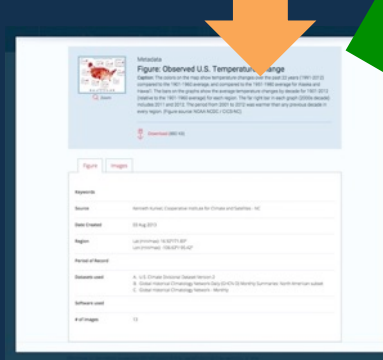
Metadata
Figure: Observed U.S. Temperature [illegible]

Caption: The colors on the map show temperature changes over the past 22 years (1991-2012) compared to the 1901-1960 average, and compared to the 1951-1980 average for Alaska and Hawai'i. The bars on the graphs show the average temperature changes by decade for 1901-2012 (relative to the 1901-1960 average) for each region. The far right bar in each graph (2000s decade) includes 2011 and 2012. The period from 2001 to 2012 was warmer than any previous decade in every region. (Figure source: NOAA NCDC / CICS-NC)

Zoom

Download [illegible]

Figure | Images

| Keywords | |
|---|---|
| Source | Kenneth Kunkel, Cooperative Institute for Climate and Satellites - NC |
| Date Created | 09 Aug 2013 |
| Region | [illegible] |
| Period of Record | |
| Datasets used | A. U.S. Climate Divisional Dataset Version 2 B. Global Historical Climatology Network-Daily (GHCN-D) Monthly Summaries: North American subset C. Global Historical Climatology Network - Monthly |
| Software used | |
| # of images | 13 |